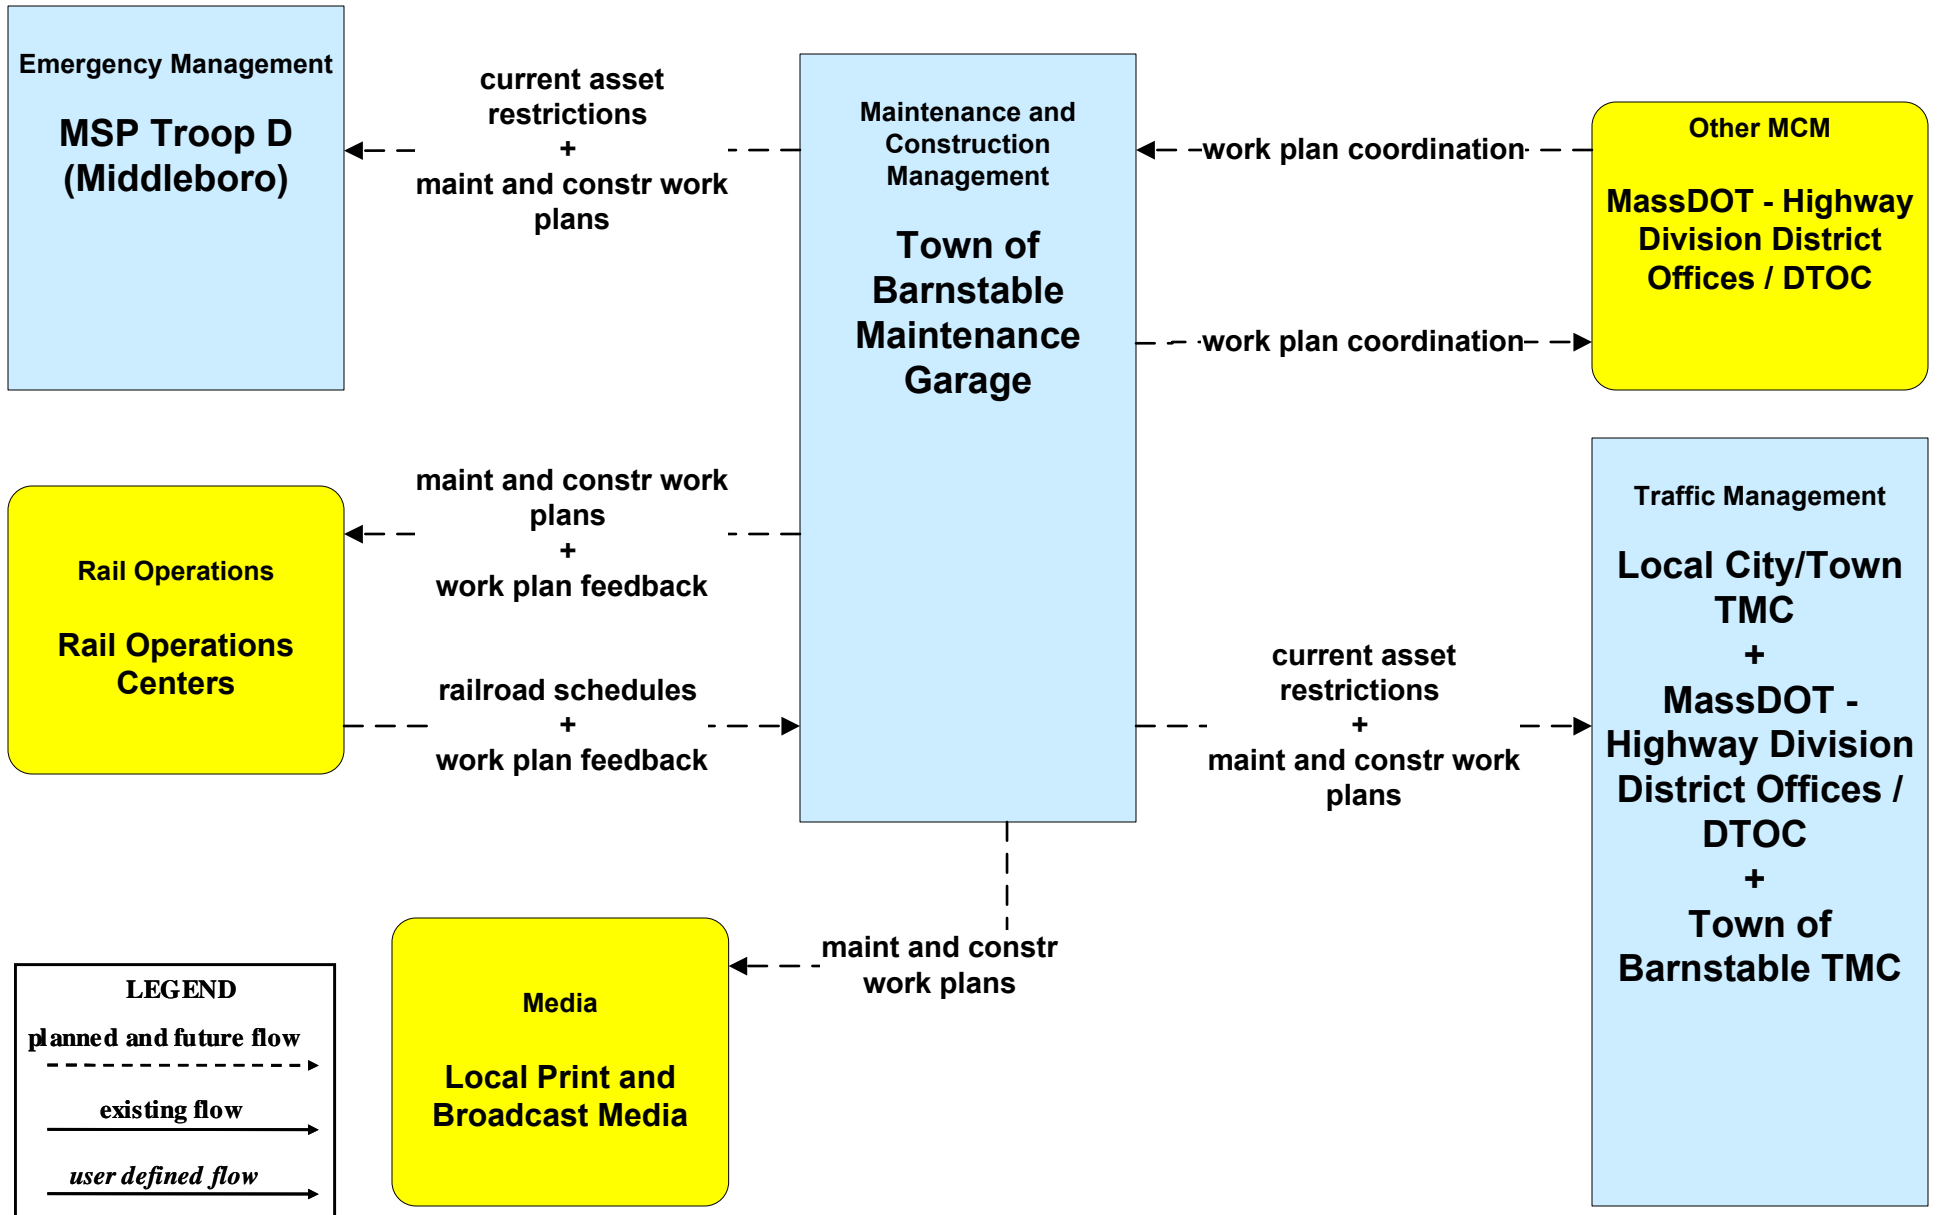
Emergency Management

MSP Troop D (Middleboro)

current asset restrictions
+
maint and constr work plans

Maintenance and Construction Management

Town of Barnstable Maintenance Garage

work plan coordination

Other MCM

MassDOT - Highway Division District Offices / DTOC

work plan coordination

maint and constr work plans
+
work plan feedback

Rail Operations

Rail Operations Centers

railroad schedules
+
work plan feedback

Traffic Management

Local City/Town TMC
+
MassDOT - Highway Division District Offices / DTOC
+
Town of Barnstable TMC

current asset restrictions
+
maint and constr work plans

maint and constr work plans

Media

Local Print and Broadcast Media

LEGEND
planned and future flow
existing flow
user defined flow